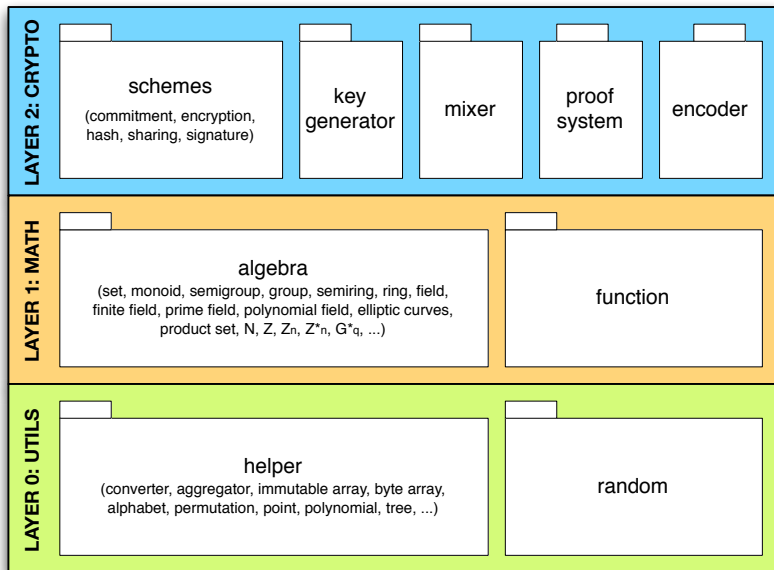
LAYER 2: CRYPTO

schemes
(commitment, encryption, hash, sharing, signature)

key generator

mixer

proof system

encoder

LAYER 1: MATH

algebra
(set, monoid, semigroup, group, semiring, ring, field, finite field, prime field, polynomial field, elliptic curves, product set, N, Z, $Z_n$, $Z^*_n$, $G^*_q$, ...)

function

LAYER 0: UTILS

helper
(converter, aggregator, immutable array, byte array, alphabet, permutation, point, polynomial, tree, ...)

random